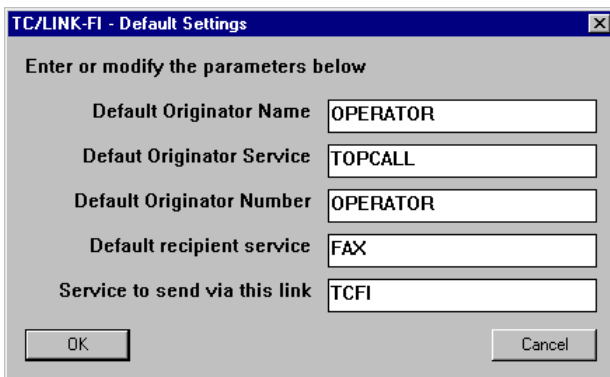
TC/LINK-FI - Default Settings

Enter or modify the parameters below

Default Originator Name OPERATOR

Defaut Originator Service TOPCALL

Default Originator Number OPERATOR

Default recipient service FAX

Service to send via this link TCFI

OK

Cancel